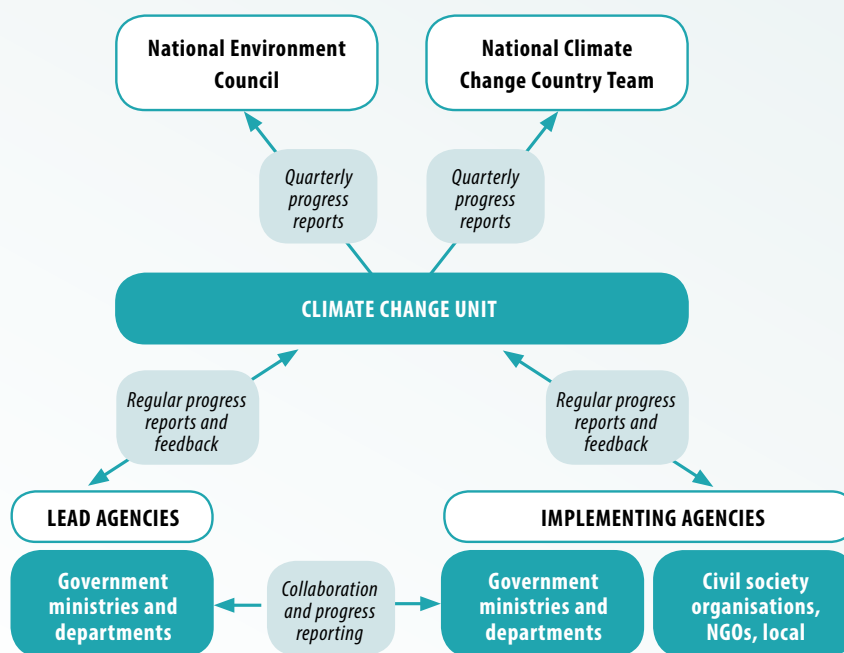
National Environment Council

National Climate Change Country Team

Quarterly progress reports

Quarterly progress reports

CLIMATE CHANGE UNIT

Regular progress reports and feedback

Regular progress reports and feedback

LEAD AGENCIES

IMPLEMENTING AGENCIES

Government ministries and departments

Collaboration and progress reporting

Government ministries and departments

Civil society organisations, NGOs, local